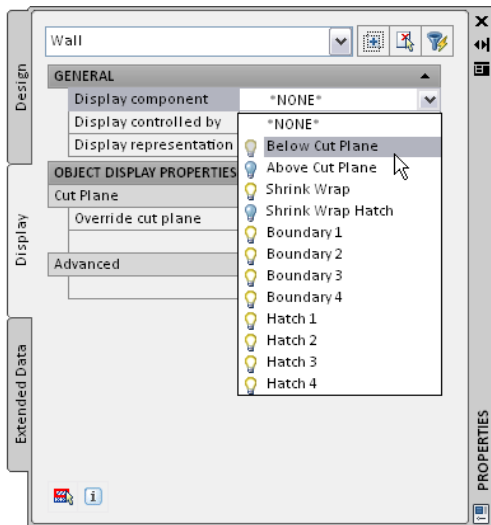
Design
Display
Extended Data
Wall
GENERAL
Display component
*NONE*
Display controlled by
Display representation
OBJECT DISPLAY PROPERTIES
Cut Plane
Override cut plane
Advanced
*NONE*
Below Cut Plane
Above Cut Plane
Shrink Wrap
Shrink Wrap Hatch
Boundary 1
Boundary 2
Boundary 3
Boundary 4
Hatch 1
Hatch 2
Hatch 3
Hatch 4
PROPERTIES